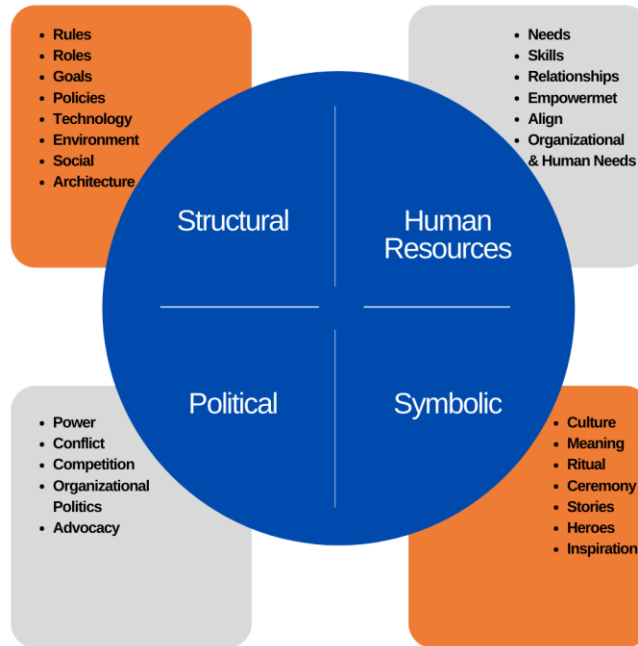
- Rules
- Roles
- Goals
- Policies
- Technology
- Environment
- Social
- Architecture

- Needs
- Skills
- Relationships
- Empowermet
- Align
- Organizational & Human Needs

Structural

Human Resources

Political

Symbolic

- Power
- Conflict
- Competition
- Organizational Politics
- Advocacy

- Culture
- Meaning
- Ritual
- Ceremony
- Stories
- Heroes
- Inspiration